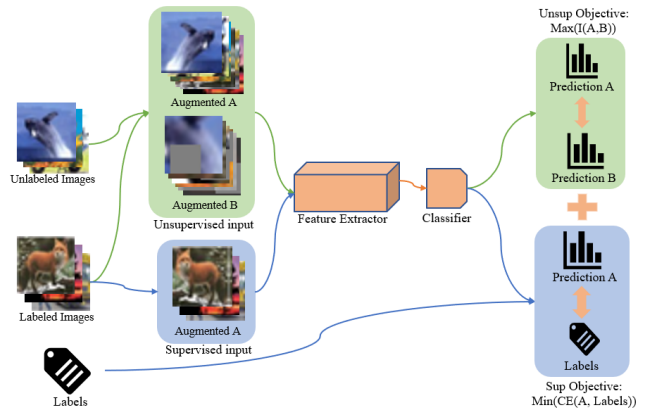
Unsup Objective:
Max(I(A,B))

Augmented A

Unlabeled Images

Augmented B

Unsupervised input

Prediction A

Prediction B

Feature Extractor

Classifier

Labeled Images

Augmented A

Supervised input

Prediction A

Labels

Labels

Sup Objective:
Min(CE(A, Labels))